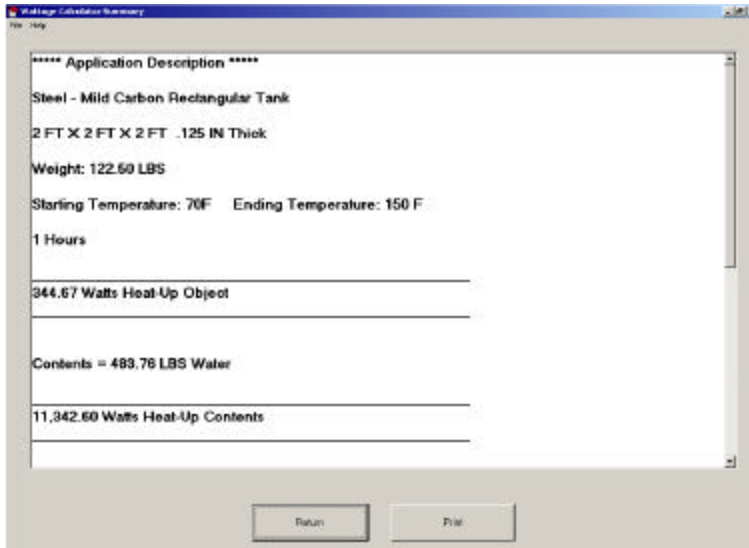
Wattage Calculator Summary

File Help

***** Application Description *****

Steel - Mild Carbon Rectangular Tank

2 FT X 2 FT X 2 FT .125 IN Thick

Weight: 122.50 LBS

Starting Temperature: 70F Ending Temperature: 150 F

1 Hours

344.67 Watts Heat-Up Object

Contents = 483.76 LBS Water

11,342.60 Watts Heat-Up Contents

Return

Print